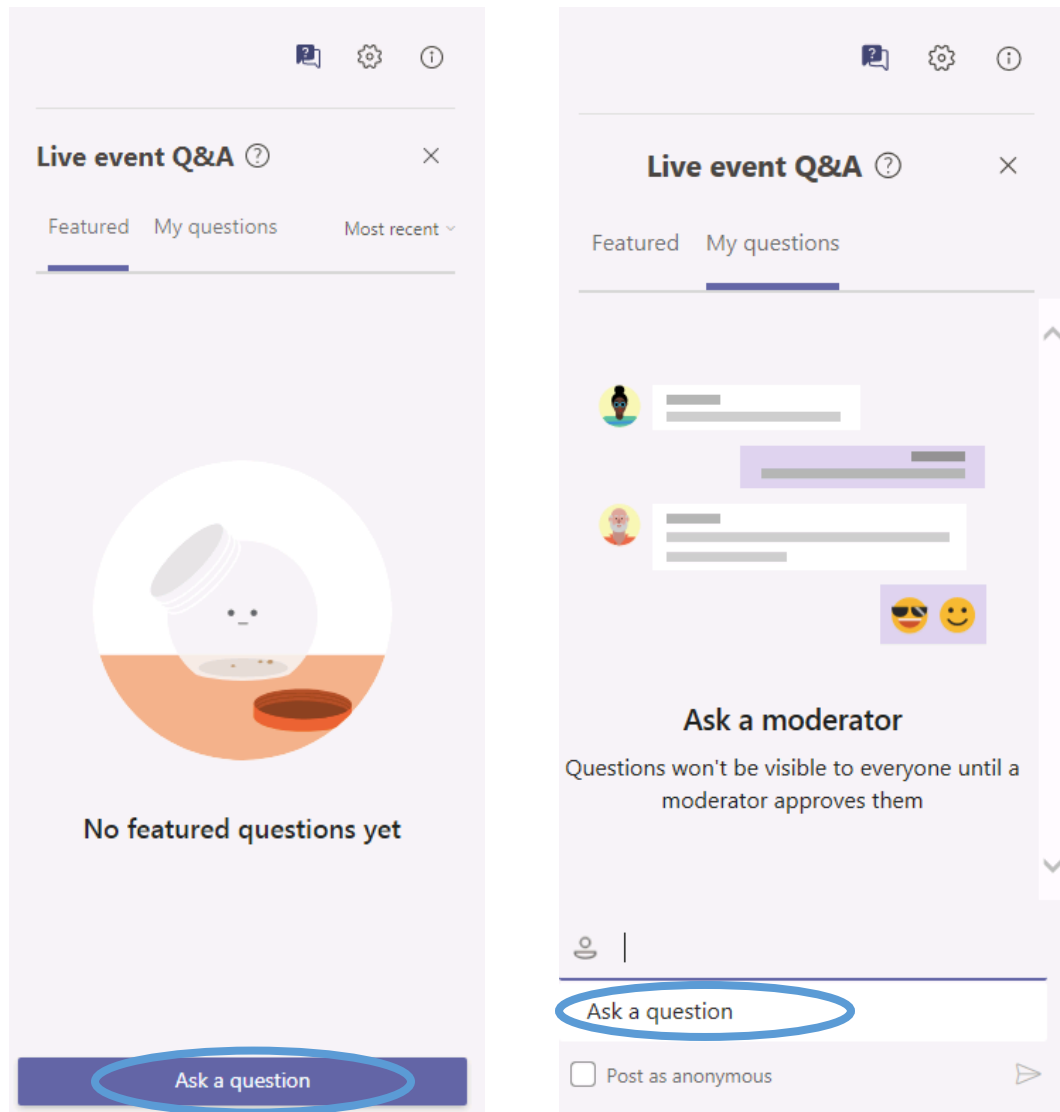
Live event Q&A

Featured My questions Most recent

No featured questions yet

Ask a question

Live event Q&A

Featured My questions

Ask a moderator

Questions won't be visible to everyone until a moderator approves them

Ask a question

Post as anonymous